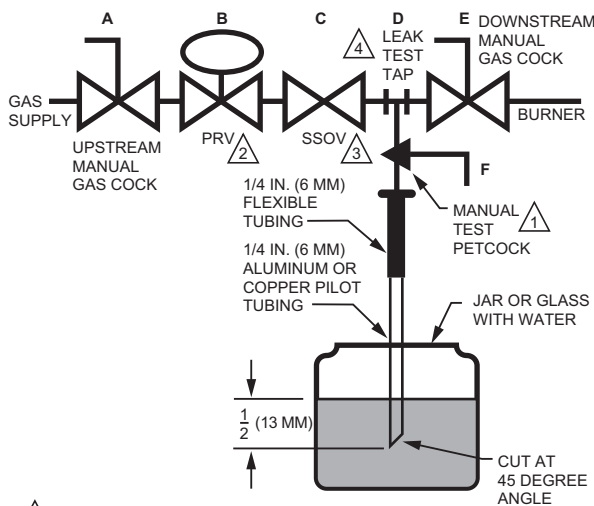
A

B

C

D

E

4 LEAK TEST TAP

DOWNSTREAM MANUAL GAS COCK

GAS SUPPLY

UPSTREAM MANUAL GAS COCK

PRV 2

SSOV 3

BURNER

F

1/4 IN. (6 MM) FLEXIBLE TUBING

MANUAL TEST PETCOCK 1

1/4 IN. (6 MM) ALUMINUM OR COPPER PILOT TUBING

JAR OR GLASS WITH WATER

$\frac{1}{2}$ (13 MM)

CUT AT 45 DEGREE ANGLE